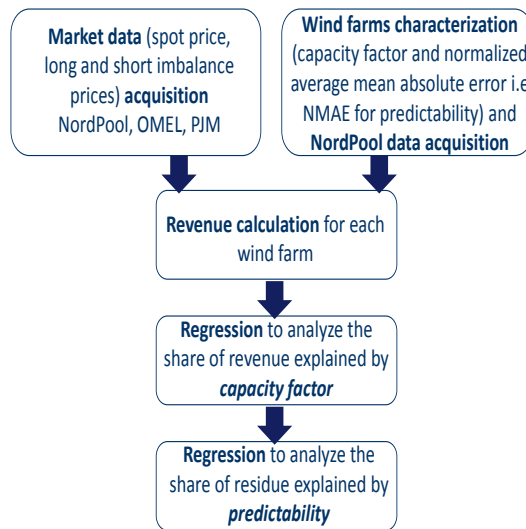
Market data (spot price, long and short imbalance prices) acquisition NordPool, OMEL, PJM

Wind farms characterization (capacity factor and normalized average mean absolute error i.e NMAE for predictability) and NordPool data acquisition

Revenue calculation for each wind farm

Regression to analyze the share of revenue explained by capacity factor

Regression to analyze the share of residue explained by predictability